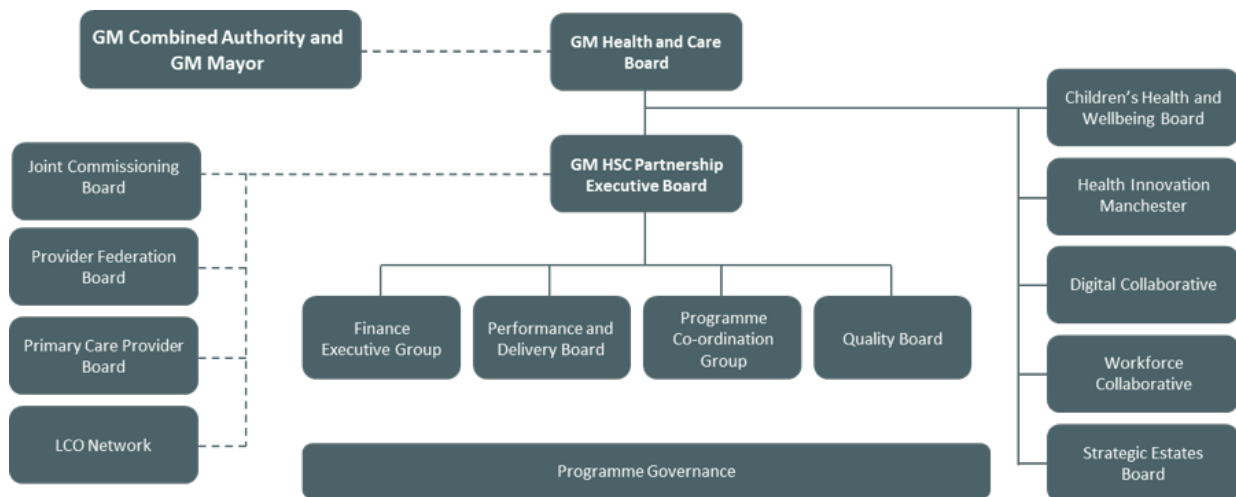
GM Combined Authority and GM Mayor

GM Health and Care Board

Children's Health and Wellbeing Board

Joint Commissioning Board

GM HSC Partnership Executive Board

Health Innovation Manchester

Provider Federation Board

Digital Collaborative

Primary Care Provider Board

Finance Executive Group

Performance and Delivery Board

Programme Co-ordination Group

Quality Board

Workforce Collaborative

LCO Network

Programme Governance

Strategic Estates Board